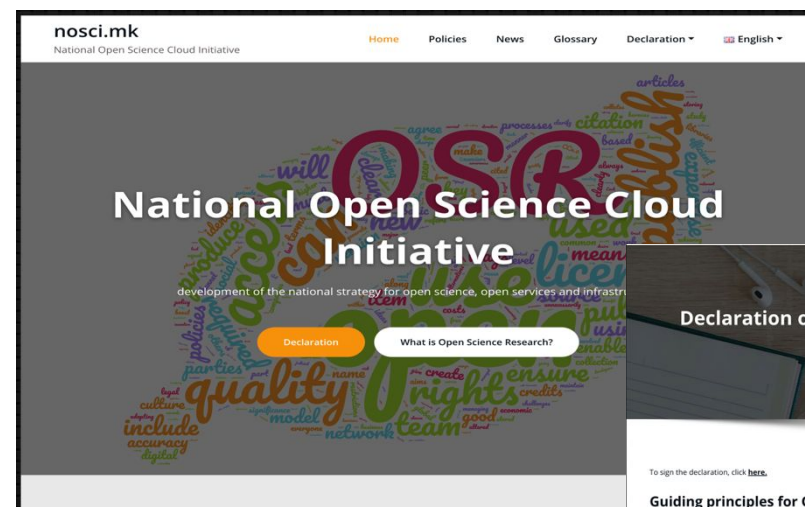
nosci.mk
National Open Science Cloud Initiative

Home Policies News Glossary Declaration English

National Open Science Cloud Initiative

development of the national strategy for open science, open services and infrastru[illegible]

Declaration What is Open Science Research?

Declaration o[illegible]

To sign the declaration, click here.

Guiding principles for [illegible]